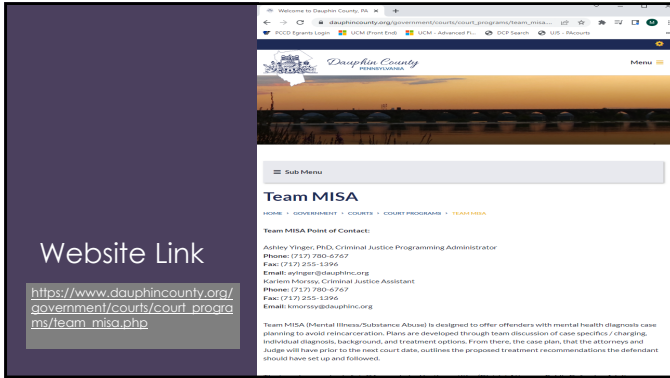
Website Link

https://www.dauphincounty.org/government/courts/court_programs/team_misa.php

Welcome to Dauphin County, PA ×
+
dauphincounty.org/government/courts/court_programs/team_misa...
PCCD Egrants Login
UCM (Front End)
UCM - Advanced Fi...
DCP Search
UJS - PAcourts

Dauphin County
PENNSYLVANIA
Menu

Sub Menu

Team MISA

HOME • GOVERNMENT • COURTS • COURT PROGRAMS • TEAM MISA

Team MISA Point of Contact:

Ashley Yinger, PhD, Criminal Justice Programming Administrator
Phone: (717) 780-6767
Fax: (717) 255-1396
Email: ayinger@dauphinc.org
Kariem Morssy, Criminal Justice Assistant
Phone: (717) 780-6767
Fax: (717) 255-1396
Email: kmorssy@dauphinc.org

Team MISA (Mental Illness/Substance Abuse) is designed to offer offenders with mental health diagnosis case planning to avoid reincarceration. Plans are developed through team discussion of case specifics / charging, individual diagnosis, background, and treatment options. From there, the case plan, that the attorneys and Judge will have prior to the next court date, outlines the proposed treatment recommendations the defendant should have set up and followed.